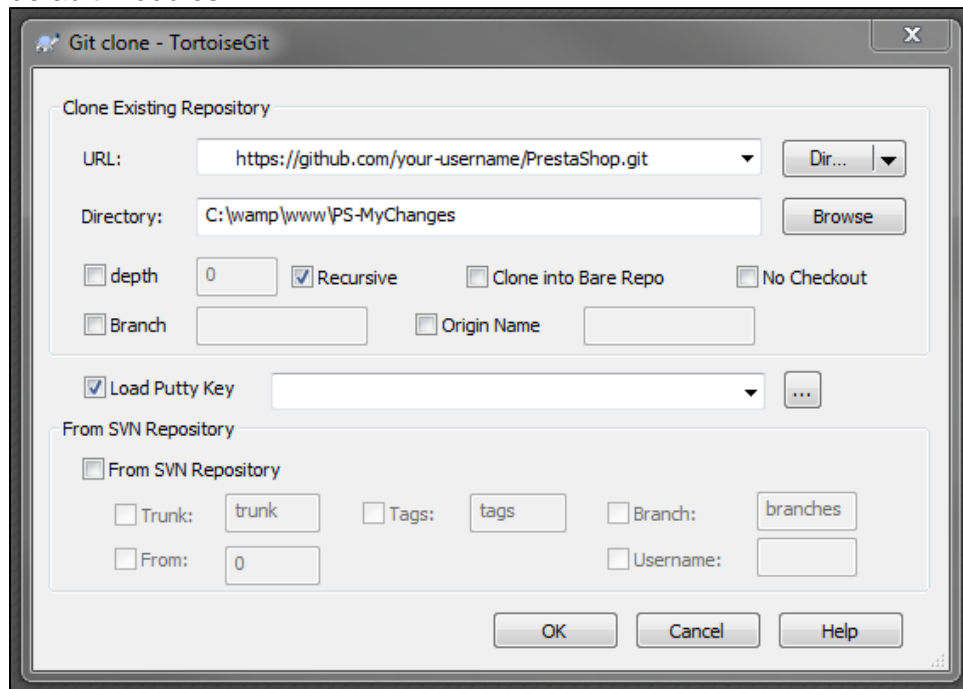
Git clone - TortoiseGit

Clone Existing Repository

URL: https://github.com/your-username/PrestaShop.git

Dir...

Directory: C:\wamp\www\PS-MyChanges

Browse

depth 0

Recursive

Clone into Bare Repo

No Checkout

Branch

Origin Name

Load Putty Key

...

From SVN Repository

From SVN Repository

Trunk: trunk

Tags: tags

Branch: branches

From: 0

Username:

OK

Cancel

Help